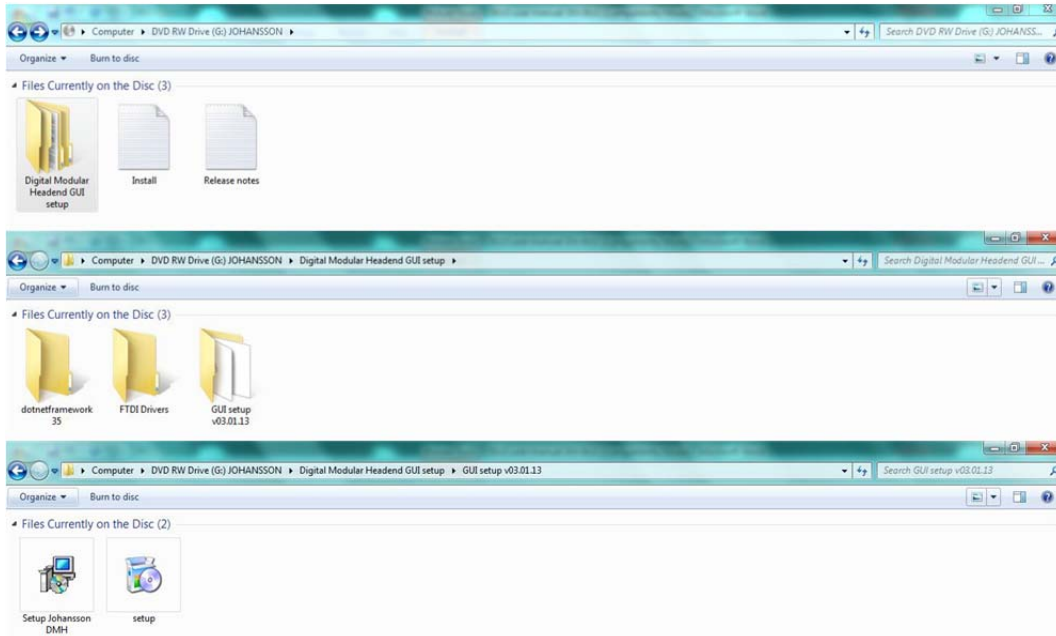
Computer ▸ DVD RW Drive (G:) JOHANSSON ▸

Search DVD RW Drive (G:) JOHANSS...

Organize ▾ Burn to disc

Files Currently on the Disc (3)

Digital Modular Headend GUI setup

Install

Release notes

Computer ▸ DVD RW Drive (G:) JOHANSSON ▸ Digital Modular Headend GUI setup ▸

Search Digital Modular Headend GUI...

Organize ▾ Burn to disc

Files Currently on the Disc (3)

dotnetframework 35

FTDI Drivers

GUI setup v03.01.13

Computer ▸ DVD RW Drive (G:) JOHANSSON ▸ Digital Modular Headend GUI setup ▸ GUI setup v03.01.13

Search GUI setup v03.01.13

Organize ▾ Burn to disc

Files Currently on the Disc (2)

Setup Johansson DMH

setup